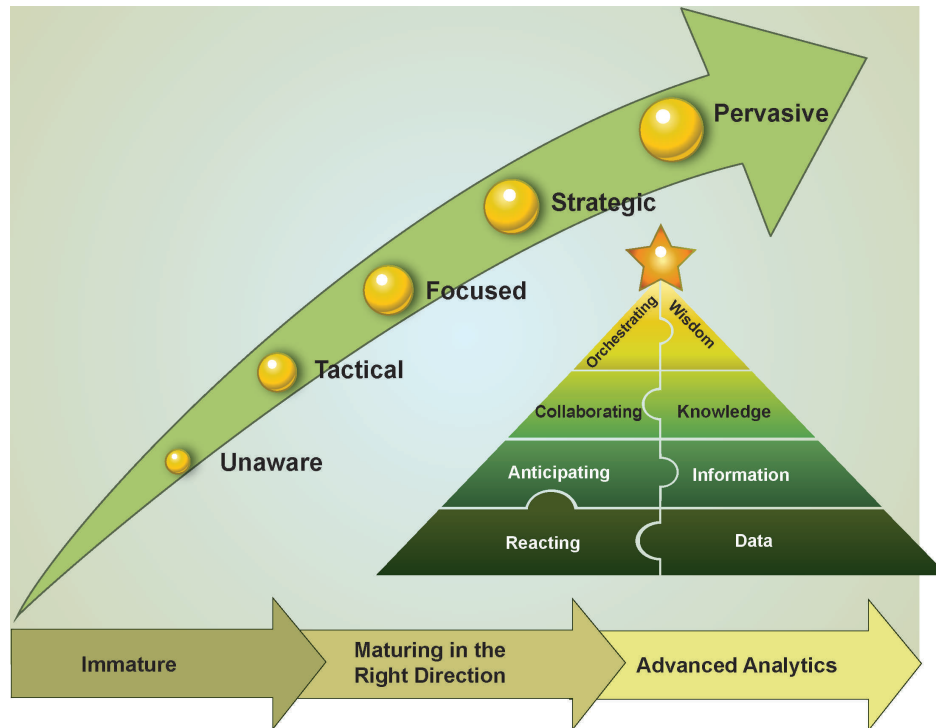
Pervasive

Strategic

Focused

Tactical

Unaware

Orchestrating

Wisdom

Collaborating

Knowledge

Anticipating

Information

Reacting

Data

Immature

Maturing in the Right Direction

Advanced Analytics